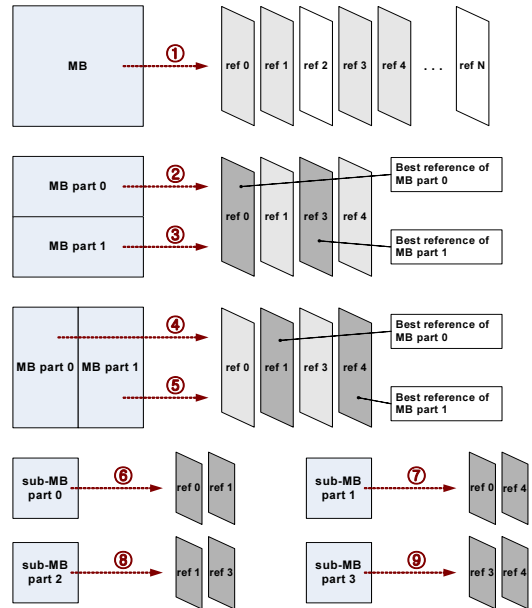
MB ① ref 0 ref 1 ref 2 ref 3 ref 4 . . . ref N

MB part 0 ② MB part 1 ③ ref 0 ref 1 ref 3 ref 4 Best reference of MB part 0 Best reference of MB part 1

MB part 0 MB part 1 ④ ⑤ ref 0 ref 1 ref 3 ref 4 Best reference of MB part 0 Best reference of MB part 1

sub-MB part 0 ⑥ ref 0 ref 1

sub-MB part 1 ⑦ ref 0 ref 4

sub-MB part 2 ⑧ ref 1 ref 3

sub-MB part 3 ⑨ ref 3 ref 4